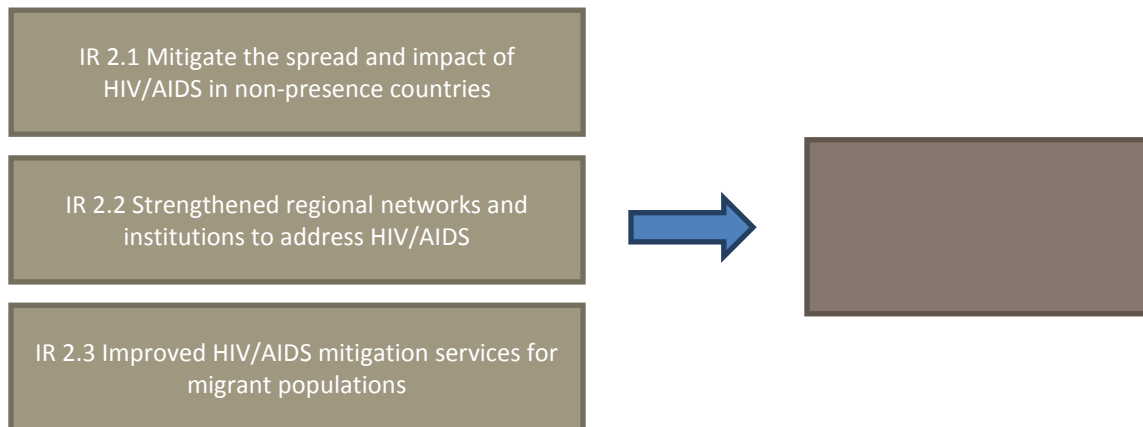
IR 2.1 Mitigate the spread and impact of HIV/AIDS in non-presence countries

IR 2.2 Strengthened regional networks and institutions to address HIV/AIDS

IR 2.3 Improved HIV/AIDS mitigation services for migrant populations